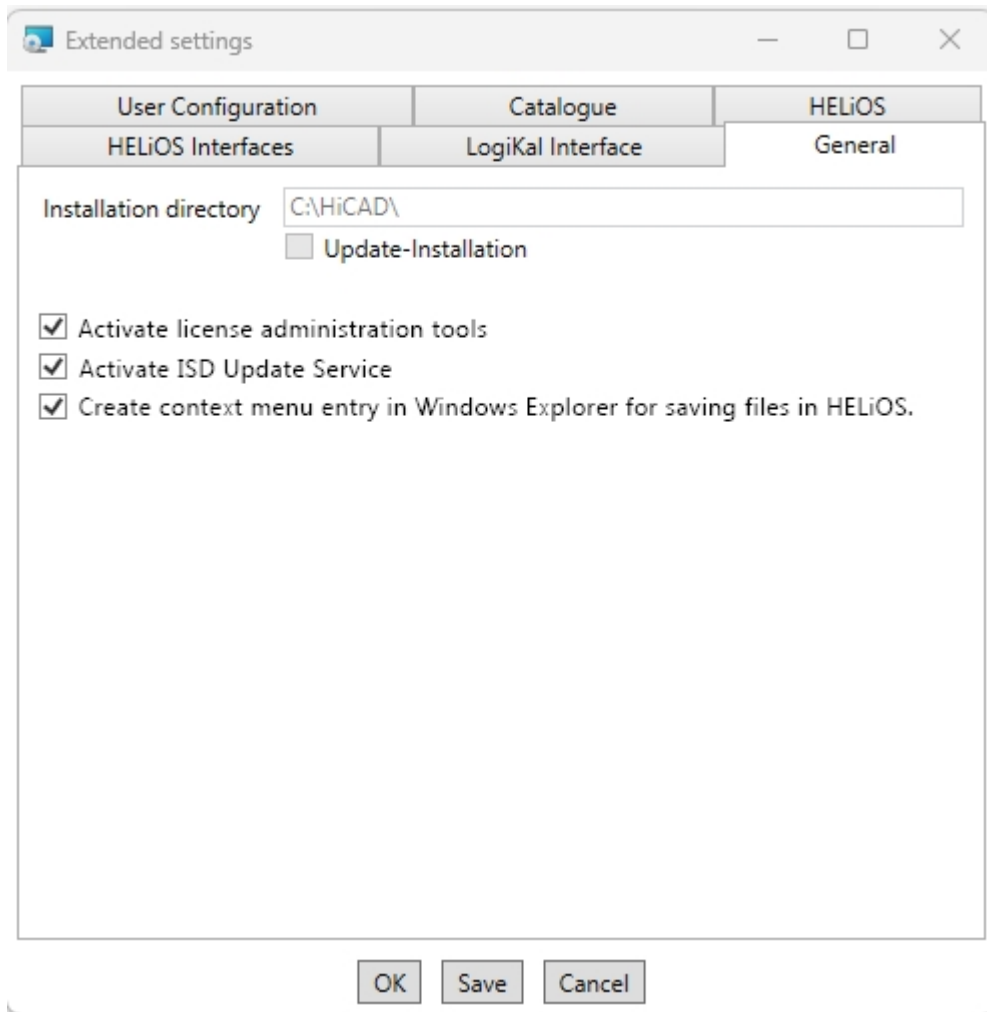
Extended settings

User Configuration
Catalogue
HELiOS
HELiOS Interfaces
LogiKal Interface
General

Installation directory C:\HiCAD\
Update-Installation

Activate license administration tools
Activate ISD Update Service
Create context menu entry in Windows Explorer for saving files in HELiOS.

OK Save Cancel